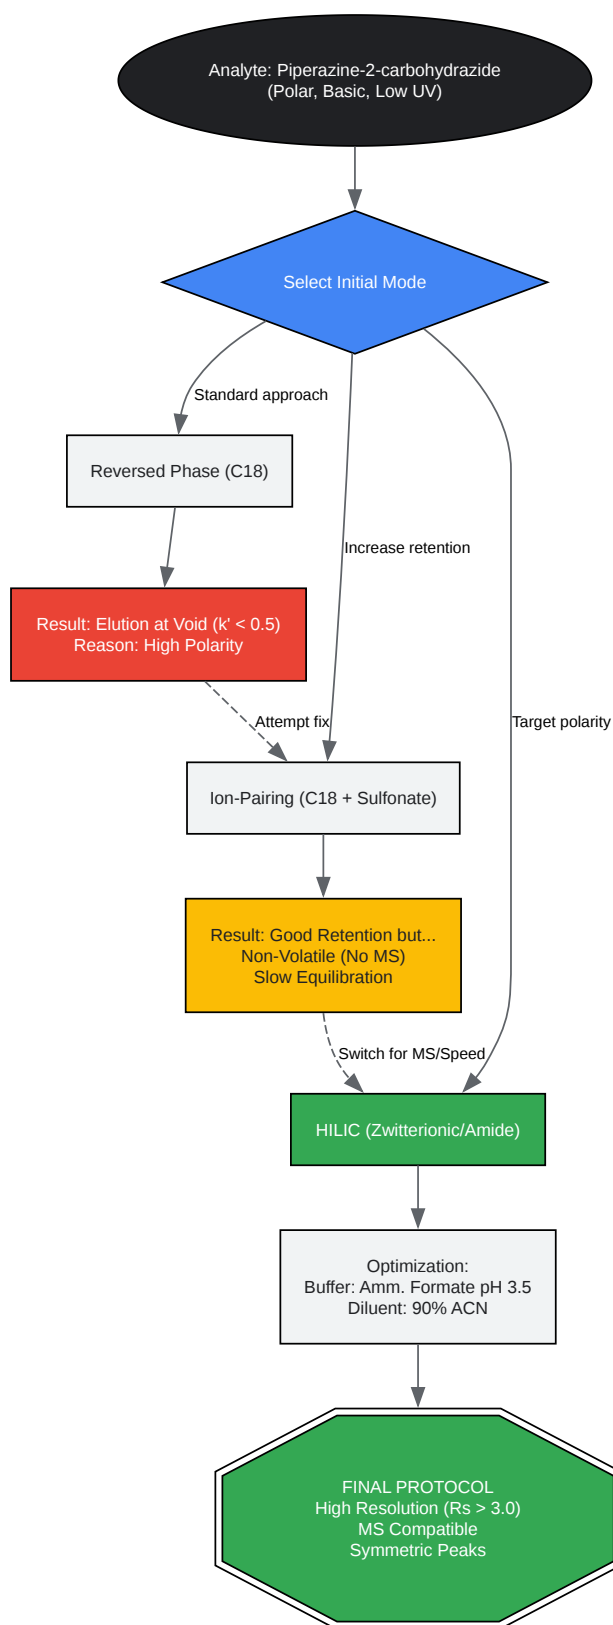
Analyte: Piperazine-2-carbohydrazide
(Polar, Basic, Low UV)

Select Initial Mode

Standard approach

Increase retention

Target polarity

Reversed Phase (C18)

Result: Elution at Void (k' < 0.5)
Reason: High Polarity

Attempt fix

Ion-Pairing (C18 + Sulfonate)

Result: Good Retention but...
Non-Volatile (No MS)
Slow Equilibration

Switch for MS/Speed

HILIC (Zwitterionic/Amide)

Optimization:
Buffer: Amm. Formate pH 3.5
Diluent: 90% ACN

FINAL PROTOCOL
High Resolution (Rs > 3.0)
MS Compatible
Symmetric Peaks